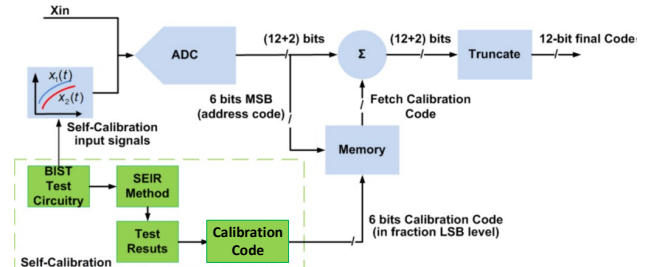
Xin

ADC

(12+2) bits

Σ

(12+2) bits

Truncate

12-bit final Code

$x_1(t)$

$x_2(t)$

6 bits MSB (address code)

Fetch Calibration Code

Self-Calibration input signals

Memory

BIST Test Circuitry

SEIR Method

Test Resuts

Calibration Code

6 bits Calibration Code (in fraction LSB level)

Self-Calibration